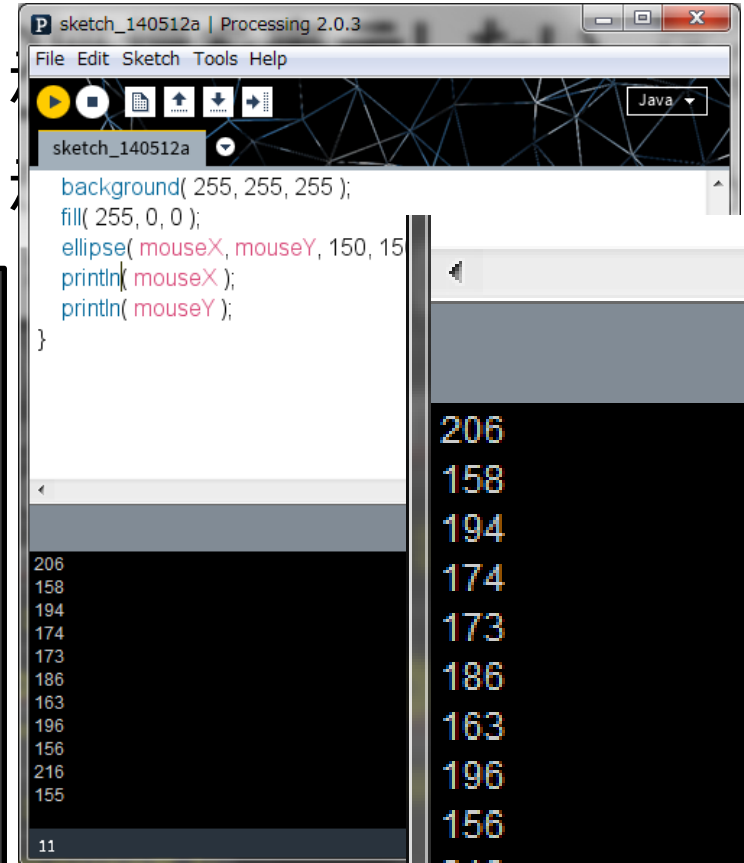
sketch_140512a | Processing 2.0.3
File Edit Sketch Tools Help
Java
sketch_140512a
background( 255, 255, 255 );
fill( 255, 0, 0 );
ellipse( mouseX, mouseY, 150, 15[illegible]
println( mouseX );
println( mouseY );
}
206
158
194
174
173
186
163
196
156
216
155
11
206
158
194
174
173
186
163
196
156
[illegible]